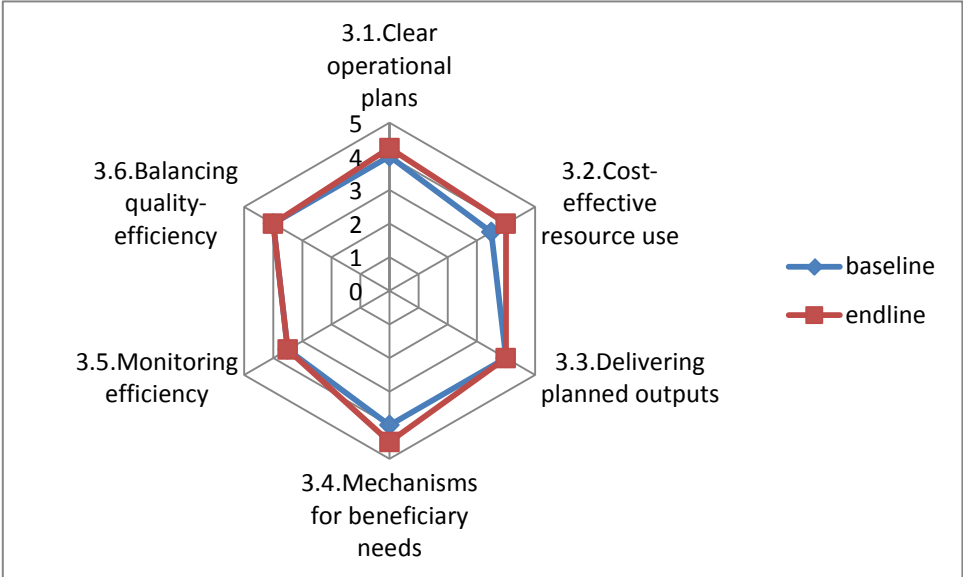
3.1.Clear operational plans

5
4
3
2
1
0

3.2.Cost-effective resource use

3.3.Delivering planned outputs

3.4.Mechanisms for beneficiary needs

3.5.Monitoring efficiency

3.6.Balancing quality-efficiency

baseline
endline